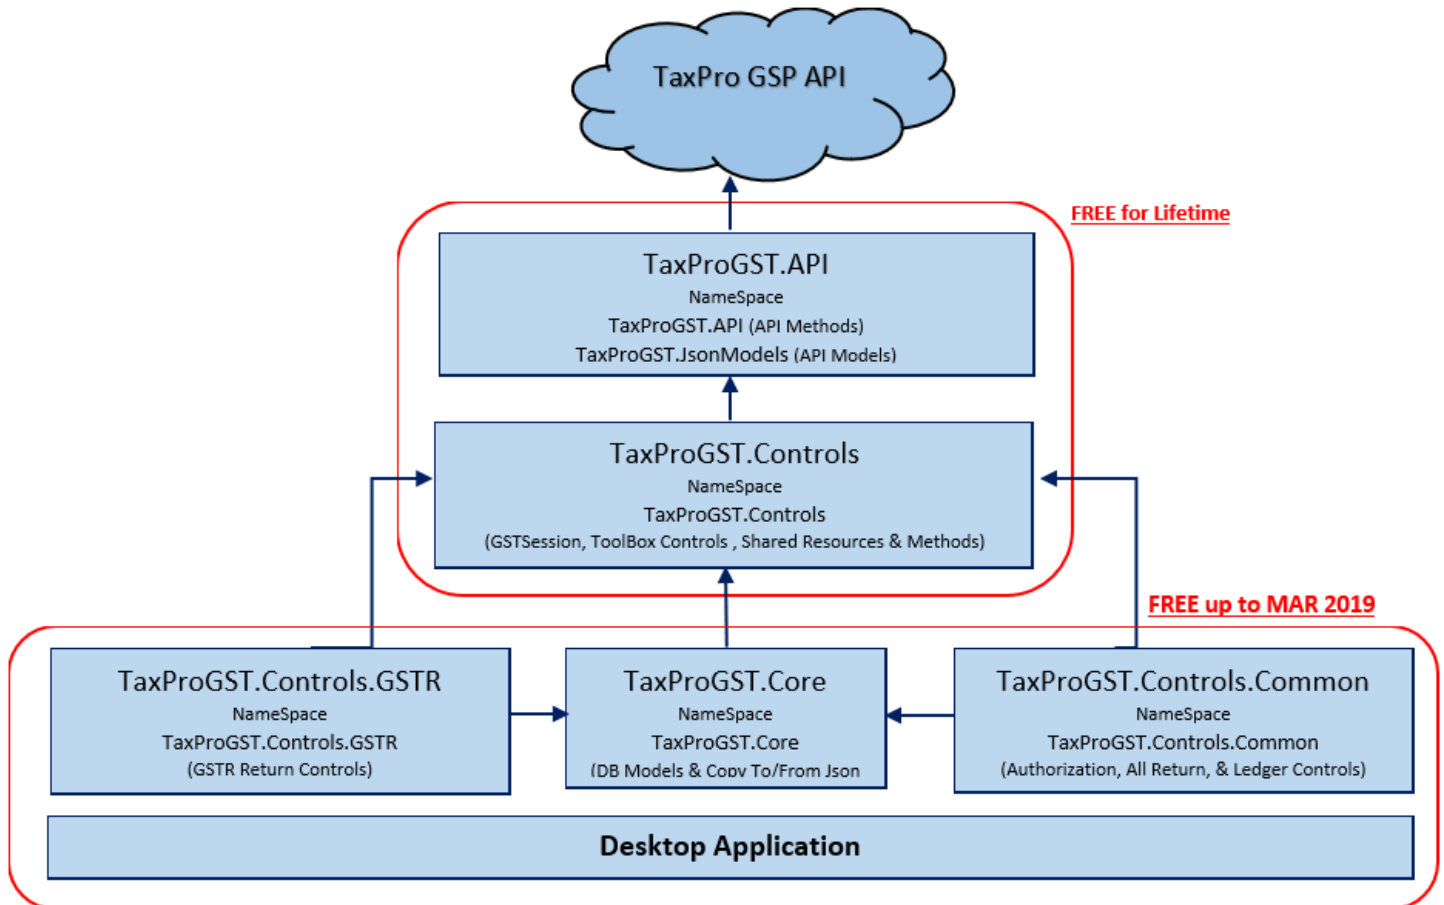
TaxPro GSP API

FREE for Lifetime

TaxProGST.API
NameSpace
TaxProGST.API (API Methods)
TaxProGST.JsonModels (API Models)

TaxProGST.Controls
NameSpace
TaxProGST.Controls
(GSTSession, ToolBox Controls , Shared Resources & Methods)

FREE up to MAR 2019

TaxProGST.Controls.GSTR
NameSpace
TaxProGST.Controls.GSTR
(GSTR Return Controls)

TaxProGST.Core
NameSpace
TaxProGST.Core
(DB Models & Copy To/From Json

TaxProGST.Controls.Common
NameSpace
TaxProGST.Controls.Common
(Authorization, All Return, & Ledger Controls)

Desktop Application